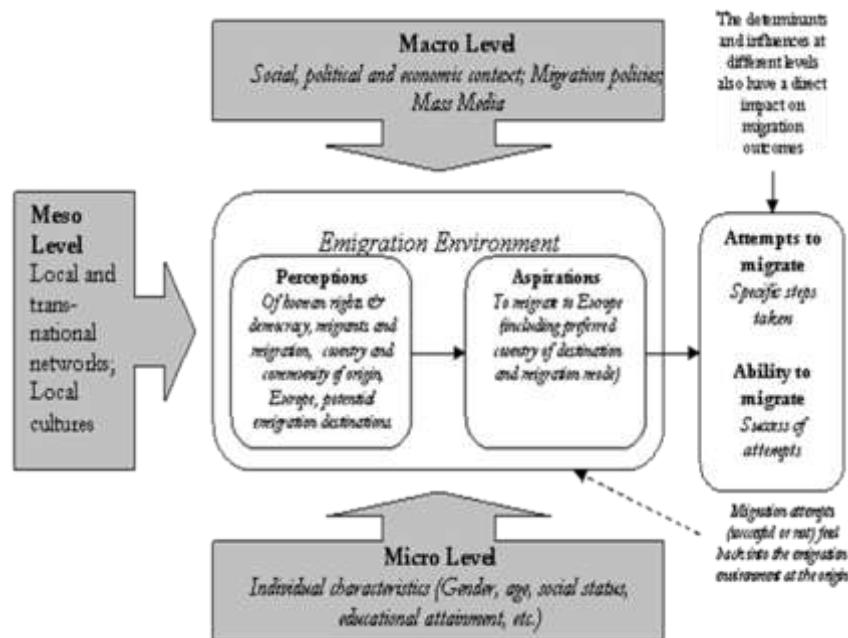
Macro Level
Social, political and economic context; Migration policies; Mass Media

The determinants and influences at different levels also have a direct impact on migration outcomes

Meso Level
Local and trans-national networks, Local cultures

Emigration Environment

Perceptions
Of human rights & democracy, migrants and migration, country and community of origin, Europe, potential emigration destinations

Aspirations
To migrate to Europe (including preferred country of destination and migration mode)

Attempts to migrate
Specific steps taken

Ability to migrate
Success of attempts

Migration attempts (successful or not) feed back into the emigration environment at the origin

Micro Level
Individual characteristics (Gender, age, social status, educational attainment, etc.)